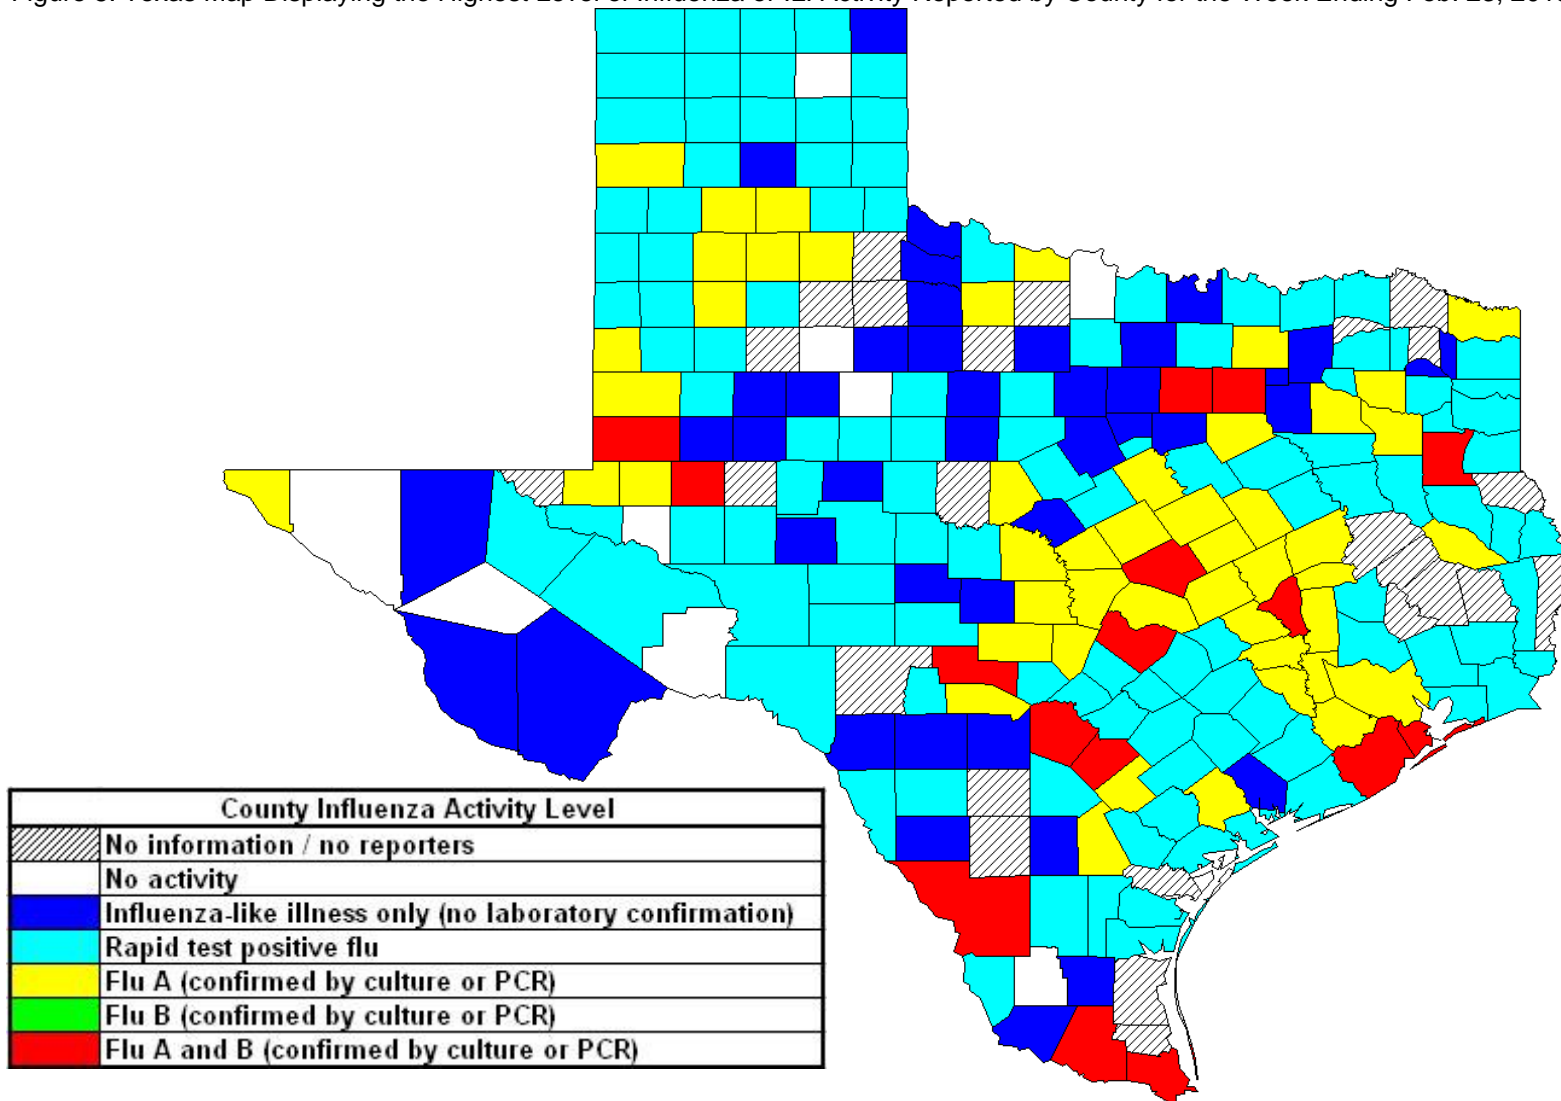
Figure 3. Texas Map Displaying the Highest Level of Influenza or ILI Activity Reported by County for the Week Ending Feb. 28, 20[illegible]

County Influenza Activity Level

| | |
|---|---|
| | No information / no reporters |
| | No activity |
| | Influenza-like illness only (no laboratory confirmation) |
| | Rapid test positive flu |
| | Flu A (confirmed by culture or PCR) |
| | Flu B (confirmed by culture or PCR) |
| | Flu A and B (confirmed by culture or PCR) |